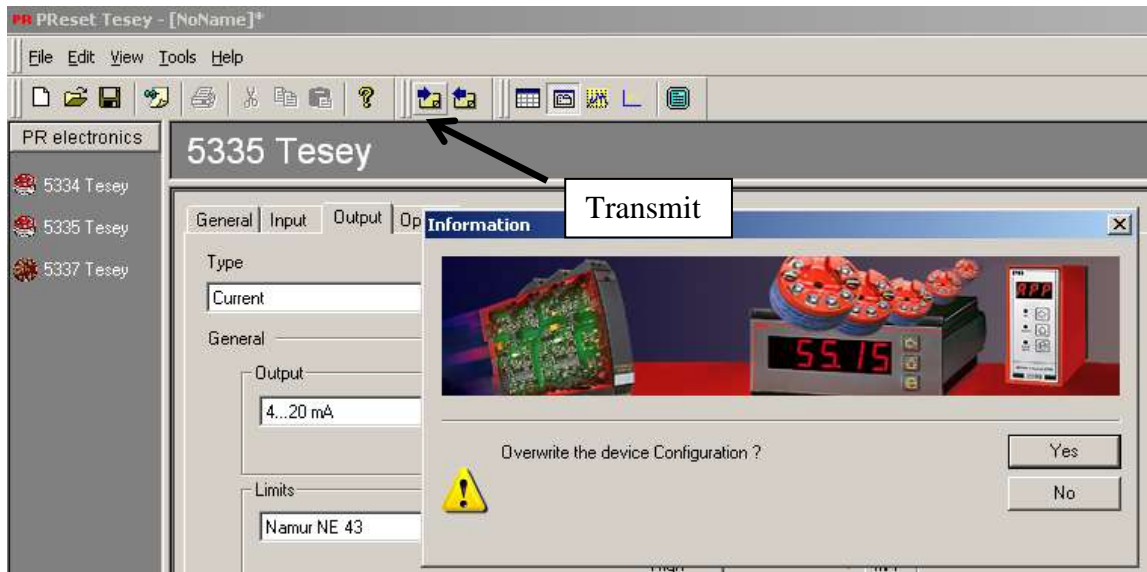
PR PReset Tesey - [NoName]*

File Edit View Tools Help

PR electronics

5334 Tesey

5335 Tesey

5337 Tesey

5335 Tesey

Transmit

General Input Output Op

Information

Type

Current

General

Output

4...20 mA

Limits

Namur NE 43

55.15

Overwrite the device Configuration ?

Yes

No